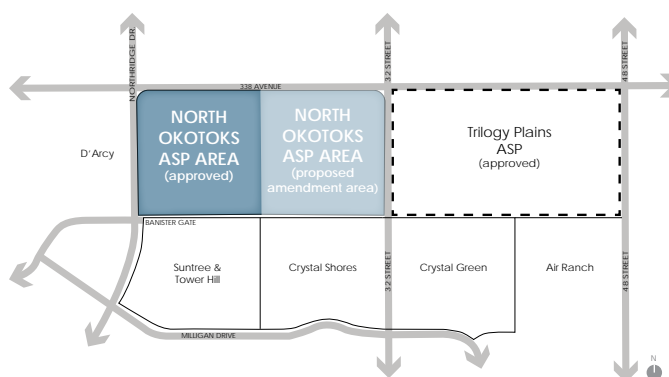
NORTHRIDGE DR
338 AVENUE
32 STREET
48 STREET

D'Arcy

NORTH OKOTOKS ASP AREA
(approved)

NORTH OKOTOKS ASP AREA
(proposed amendment area)

Trilogy Plains ASP
(approved)

BANISTER GATE

Suntree & Tower Hill

Crystal Shores

32 STREET

Crystal Green

Air Ranch

48 STREET

MILLIGAN DRIVE

N